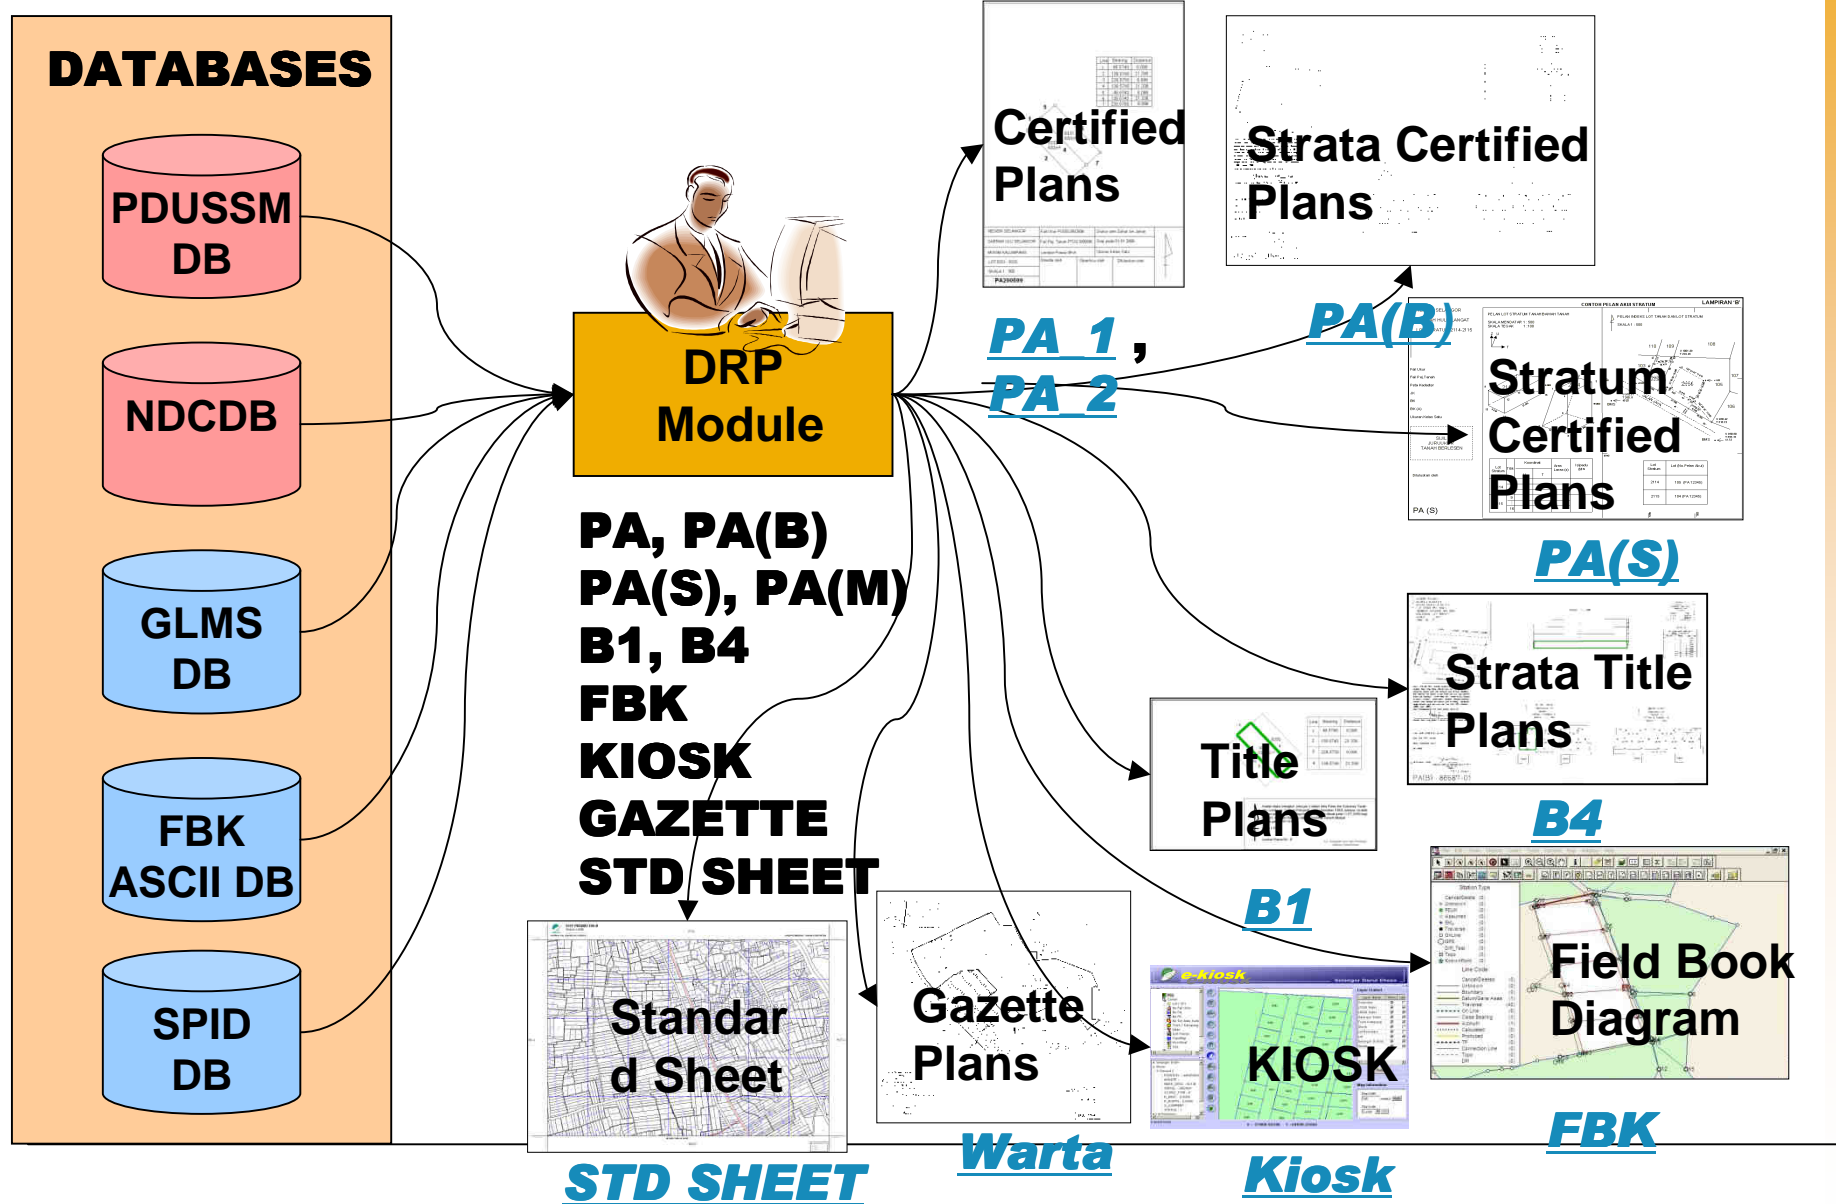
DATABASES

PDUSSM DB

NDCDB

GLMS DB

FBK ASCII DB

SPID DB

DRP Module

PA, PA(B)
PA(S), PA(M)
B1, B4
FBK
KIOSK
GAZETTE
STD SHEET

Certified Plans

PA_1 ,
PA_2

Strata Certified Plans

PA(B)

Stratum Certified Plans

PA(S)

Strata Title Plans

B4

Title Plans

B1

Field Book Diagram

FBK

Standard Sheet

STD SHEET

Gazette Plans

Warta

e-kiosk

KIOSK

Kiosk